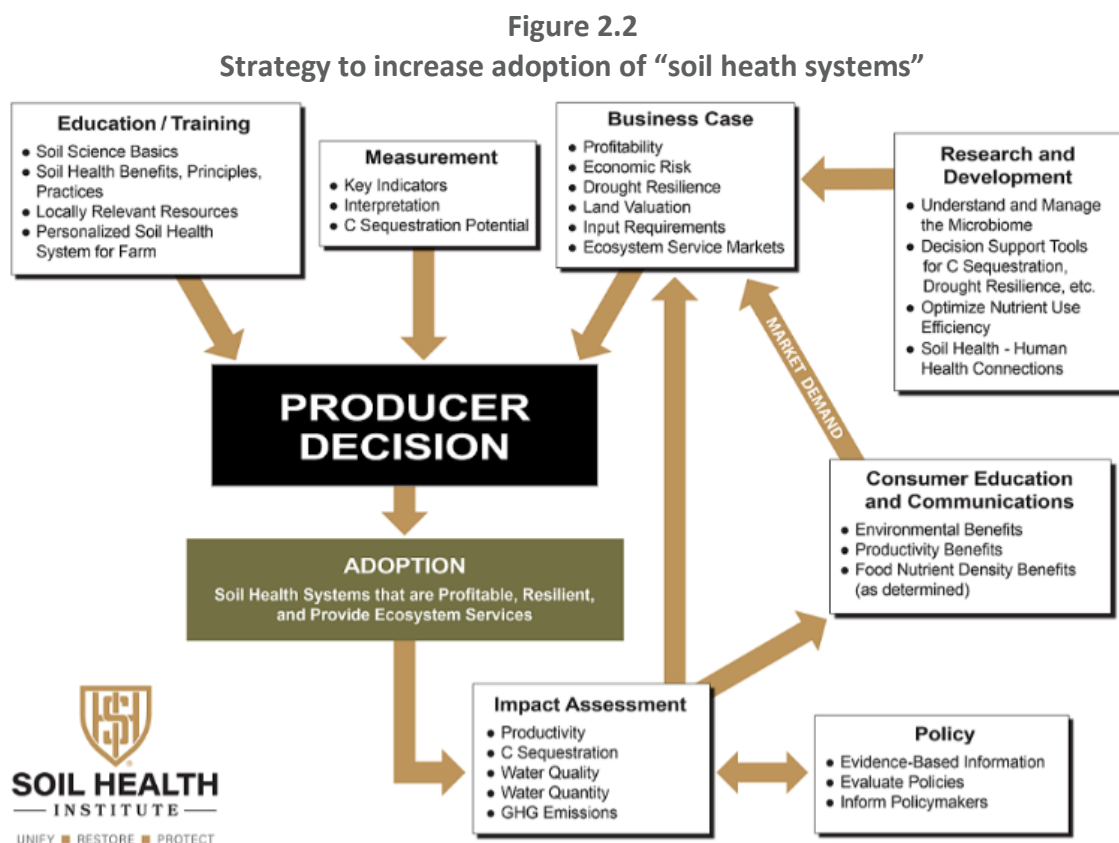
**Figure 2.2**
**Strategy to increase adoption of "soil heath systems"**

**Education / Training**
- Soil Science Basics
- Soil Health Benefits, Principles, Practices
- Locally Relevant Resources
- Personalized Soil Health System for Farm

**Measurement**
- Key Indicators
- Interpretation
- C Sequestration Potential

**Business Case**
- Profitability
- Economic Risk
- Drought Resilience
- Land Valuation
- Input Requirements
- Ecosystem Service Markets

**Research and Development**
- Understand and Manage the Microbiome
- Decision Support Tools for C Sequestration, Drought Resilience, etc.
- Optimize Nutrient Use Efficiency
- Soil Health - Human Health Connections

MARKET DEMAND

PRODUCER DECISION

**ADOPTION**
Soil Health Systems that are Profitable, Resilient, and Provide Ecosystem Services

**Consumer Education and Communications**
- Environmental Benefits
- Productivity Benefits
- Food Nutrient Density Benefits (as determined)

**Impact Assessment**
- Productivity
- C Sequestration
- Water Quality
- Water Quantity
- GHG Emissions

**Policy**
- Evidence-Based Information
- Evaluate Policies
- Inform Policymakers

SOIL HEALTH
INSTITUTE
UNIFY ■ RESTORE ■ PROTECT